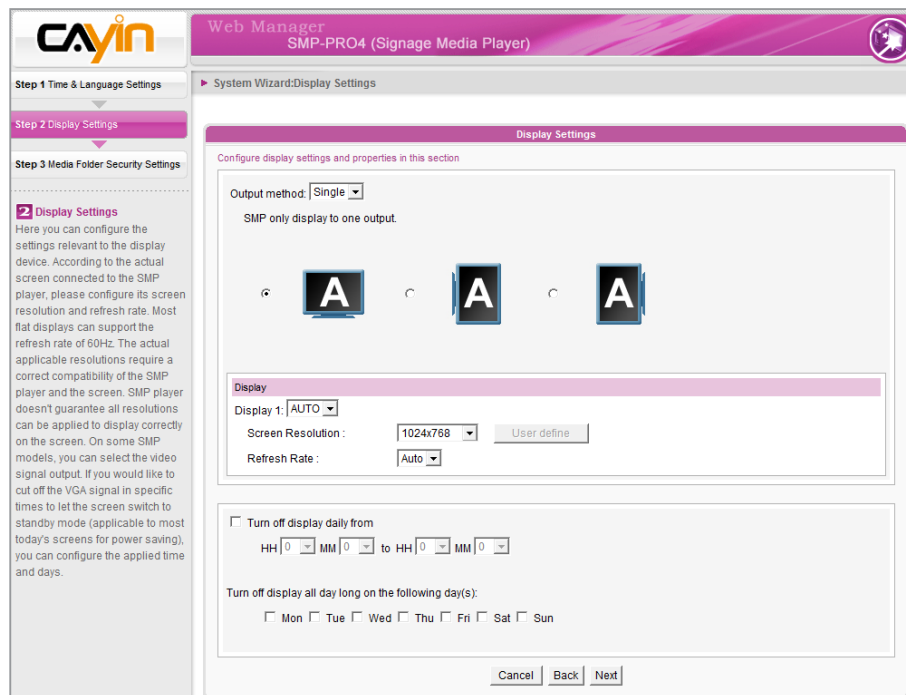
CAYIN

Web Manager
SMP-PRO4 (Signage Media Player)

Step 1 Time & Language Settings

Step 2 Display Settings

Step 3 Media Folder Security Settings

2 Display Settings
Here you can configure the settings relevant to the display device. According to the actual screen connected to the SMP player, please configure its screen resolution and refresh rate. Most flat displays can support the refresh rate of 60Hz. The actual applicable resolutions require a correct compatibility of the SMP player and the screen. SMP player doesn't guarantee all resolutions can be applied to display correctly on the screen. On some SMP models, you can select the video signal output. If you would like to cut off the VGA signal in specific times to let the screen switch to standby mode (applicable to most today's screens for power saving), you can configure the applied time and days.

▸ System Wizard:Display Settings

Display Settings

Configure display settings and properties in this section

Output method: Single

SMP only display to one output.

A A A

Display

Display 1: AUTO

Screen Resolution : 1024x768 User define

Refresh Rate : Auto

Turn off display daily from

HH 0 MM 0 to HH 0 MM 0

Turn off display all day long on the following day(s):

Mon Tue Wed Thu Fri Sat Sun

Cancel Back Next